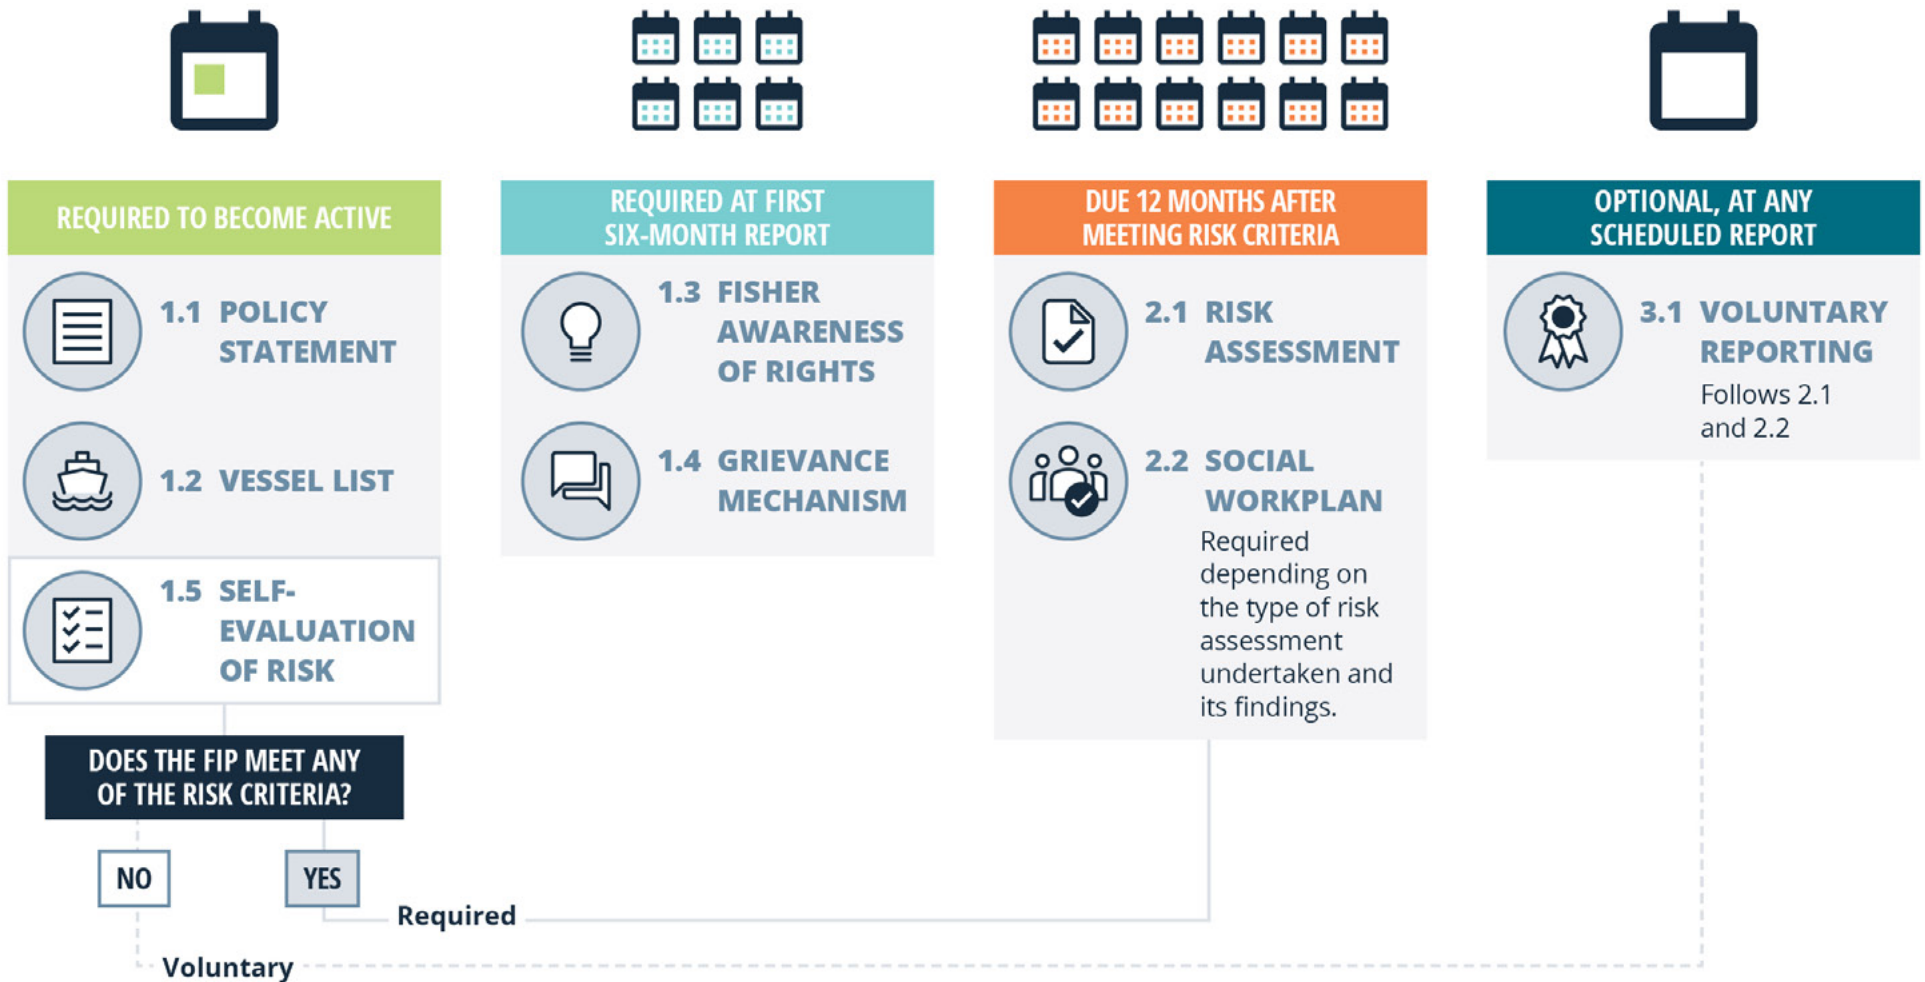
REQUIRED TO BECOME ACTIVE

1.1 POLICY STATEMENT

1.2 VESSEL LIST

1.5 SELF-EVALUATION OF RISK

DOES THE FIP MEET ANY OF THE RISK CRITERIA?

NO

YES

REQUIRED AT FIRST SIX-MONTH REPORT

1.3 FISHER AWARENESS OF RIGHTS

1.4 GRIEVANCE MECHANISM

DUE 12 MONTHS AFTER MEETING RISK CRITERIA

2.1 RISK ASSESSMENT

2.2 SOCIAL WORKPLAN

Required depending on the type of risk assessment undertaken and its findings.

OPTIONAL, AT ANY SCHEDULED REPORT

3.1 VOLUNTARY REPORTING

Follows 2.1 and 2.2

Required

Voluntary